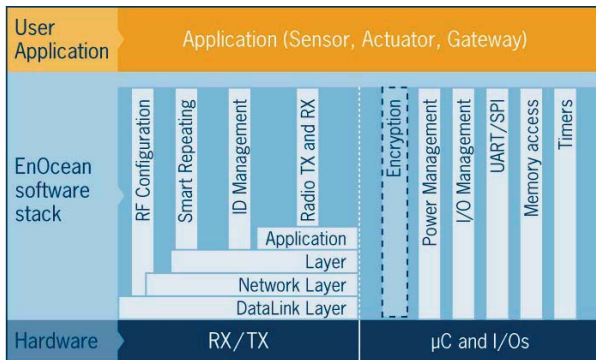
User Application

Application (Sensor, Actuator, Gateway)

EnOcean software stack

RF Configuration

Smart Repeating

ID Management

Radio TX and RX

Application

Layer

Network Layer

DataLink Layer

Encryption

Power Management

I/O Management

UART/SPI

Memory access

Timers

Hardware

RX/TX

µC and I/Os